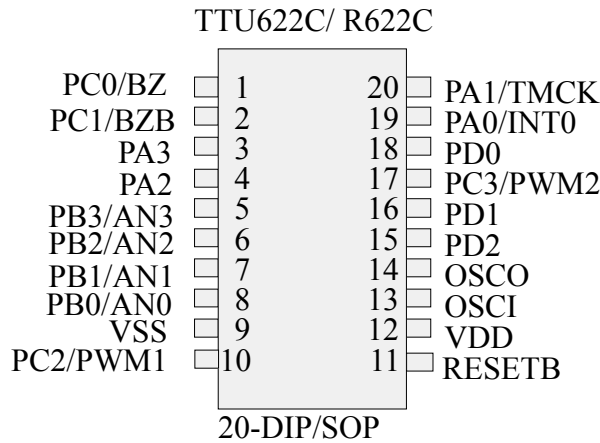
TTU622C/ R622C

PC0/BZ 1
PC1/BZB 2
PA3 3
PA2 4
PB3/AN3 5
PB2/AN2 6
PB1/AN1 7
PB0/AN0 8
VSS 9
PC2/PWM1 10

20 PA1/TMCK
19 PA0/INT0
18 PD0
17 PC3/PWM2
16 PD1
15 PD2
14 OSCO
13 OSCI
12 VDD
11 RESETB

20-DIP/SOP